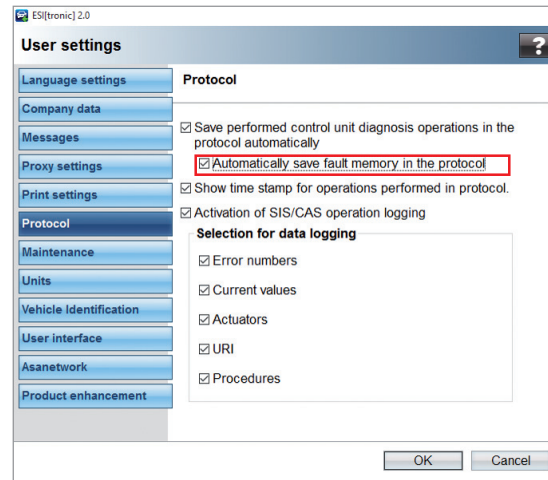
ESI[tronic] 2.0

User settings

?

Language settings
Company data
Messages
Proxy settings
Print settings
Protocol
Maintenance
Units
Vehicle Identification
User interface
Asanetwork
Product enhancement

Protocol

☑ Save performed control unit diagnosis operations in the protocol automatically

☑ Automatically save fault memory in the protocol

☑ Show time stamp for operations performed in protocol.

☑ Activation of SIS/CAS operation logging

Selection for data logging

☑ Error numbers

☑ Current values

☑ Actuators

☑ URI

☑ Procedures

OK

Cancel